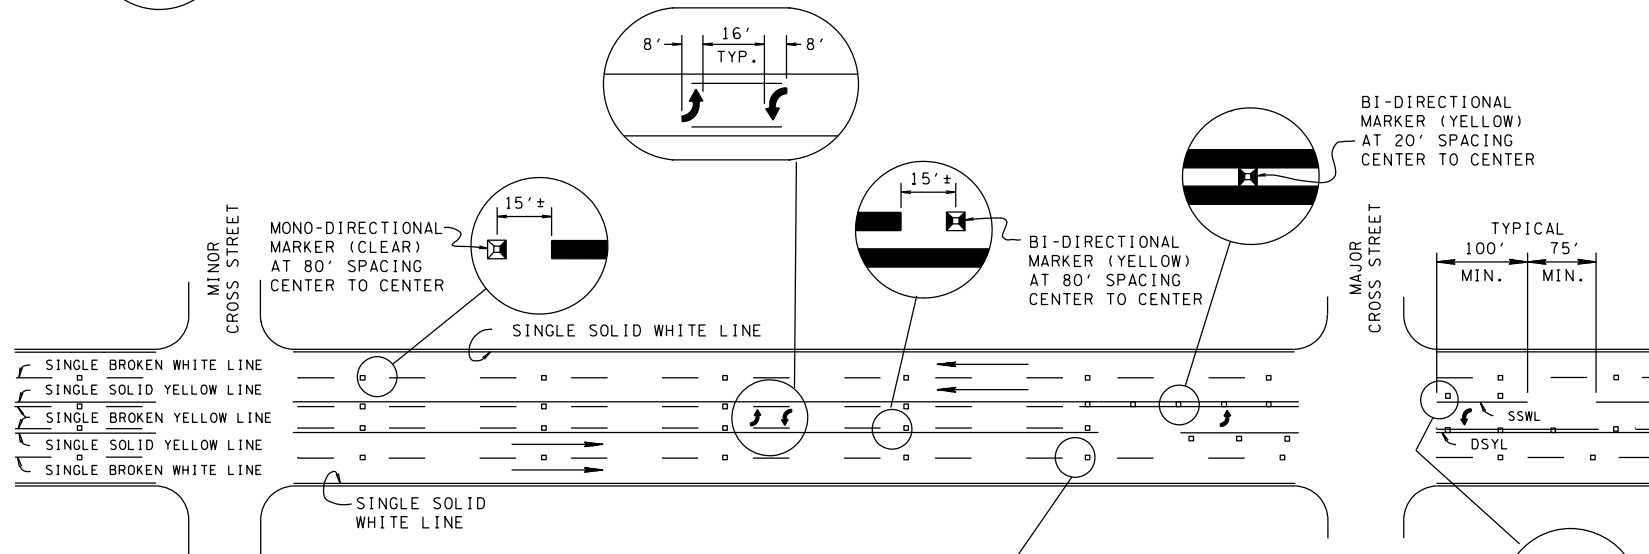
8'
16'
TYP.
8'

BI-DIRECTIONAL MARKER (YELLOW) AT 20' SPACING CENTER TO CENTER

MINOR CROSS STREET

MONO-DIRECTIONAL MARKER (CLEAR) AT 80' SPACING CENTER TO CENTER

15'±

15'±

BI-DIRECTIONAL MARKER (YELLOW) AT 80' SPACING CENTER TO CENTER

MAJOR CROSS STREET

TYPICAL
100' MIN.
75' MIN.

SINGLE SOLID WHITE LINE

SINGLE BROKEN WHITE LINE
SINGLE SOLID YELLOW LINE
SINGLE BROKEN YELLOW LINE
SINGLE SOLID YELLOW LINE
SINGLE BROKEN WHITE LINE

SSWL
DSYL

SINGLE SOLID WHITE LINE